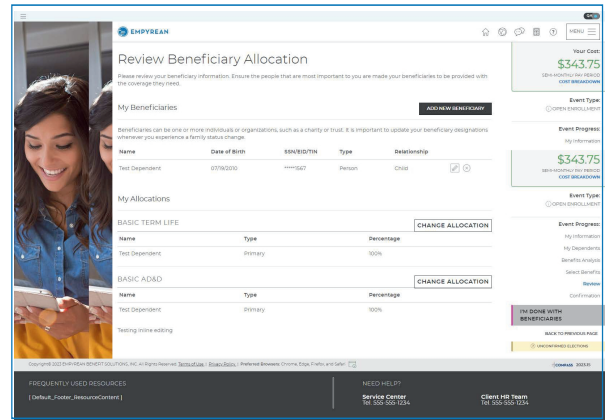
EMPYREAN

MENU

Review Beneficiary Allocation

Please review your beneficiary information. Ensure the people that are most important to you are made your beneficiaries to be provided with the coverage they need.

My Beneficiaries

ADD NEW BENEFICIARY

Beneficiaries can be one or more individuals or organizations, such as a charity or trust. It is important to update your beneficiary designations whenever you experience a family status change.

| Name | Date of Birth | SSN/EID/TIN | Type | Relationship |
|---|---|---|---|---|
| Test Dependent | 07/18/2010 | *****1567 | Person | Child |

My Allocations

BASIC TERM LIFE

CHANGE ALLOCATION

| Name | Type | Percentage |
|---|---|---|
| Test Dependent | Primary | 100% |

BASIC AD&D

CHANGE ALLOCATION

| Name | Type | Percentage |
|---|---|---|
| Test Dependent | Primary | 100% |

Testing inline editing

Your Cost:
$343.75
SEMI-MONTHLY PAY PERIOD
COST BREAKDOWN

Event Type:
OPEN ENROLLMENT

Event Progress:
My Information

$343.75
SEMI-MONTHLY PAY PERIOD
COST BREAKDOWN

Event Type:
OPEN ENROLLMENT

Event Progress:
My Information
My Dependents
Benefits Analysis
Select Benefits
Review
Confirmation

I'M DONE WITH BENEFICIARIES

BACK TO PREVIOUS PAGE

UNCONFIRMED ELECTIONS

Copyright © 2023 EMPYREAN BENEFIT SOLUTIONS, INC. All Rights Reserved. Terms of Use | Privacy Policy | Preferred Browsers: Chrome, Edge, Firefox and Safari

COMPASS 2023.15

FREQUENTLY USED RESOURCES

| Default_Footer_ResourceContent |

NEED HELP?

Service Center
Tel: 555-555-1234

Client HR Team
Tel: 555-555-1234